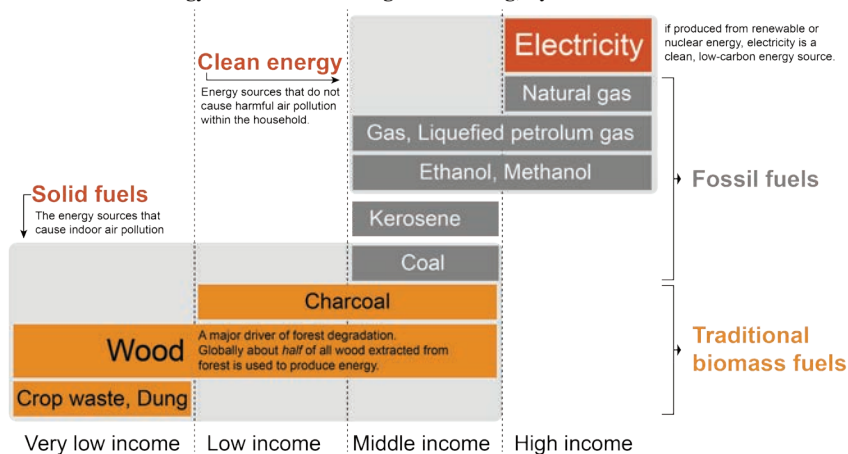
Clean energy

Energy sources that do not cause harmful air pollution within the household.

Electricity

if produced from renewable or nuclear energy, electricity is a clean, low-carbon energy source.

Natural gas

Gas, Liquefied petrolum gas

Ethanol, Methanol

Fossil fuels

Solid fuels

The energy sources that cause indoor air pollution

Kerosene

Coal

Charcoal

Wood

A major driver of forest degradation. Globally about *half* of all wood extracted from forest is used to produce energy.

Traditional biomass fuels

Crop waste, Dung

Very low income | Low income | Middle income | High income